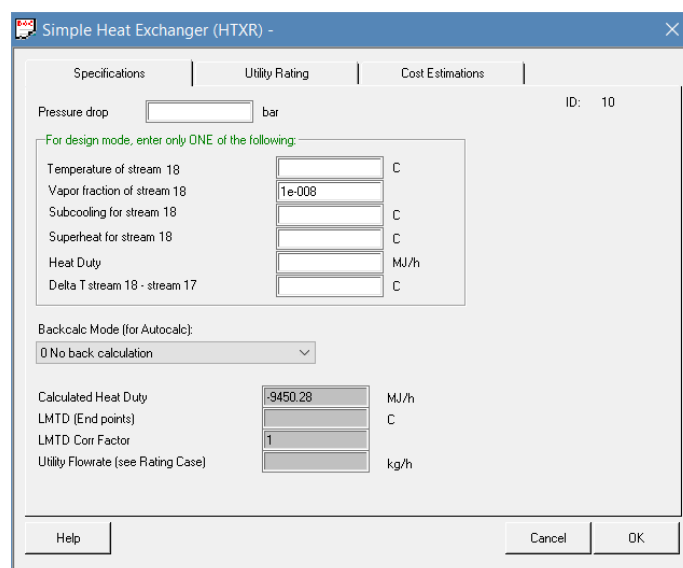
Simple Heat Exchanger (HTXR) -

Specifications | Utility Rating | Cost Estimations

Pressure drop bar

ID: 10

For design mode, enter only ONE of the following:

Temperature of stream 18 C
Vapor fraction of stream 18 1e-008
Subcooling for stream 18 C
Superheat for stream 18 C
Heat Duty MJ/h
Delta T stream 18 - stream 17 C

Backcalc Mode (for Autocalc):
0 No back calculation

Calculated Heat Duty -9450.28 MJ/h
LMTD (End points) C
LMTD Corr Factor 1
Utility Flowrate (see Rating Case) kg/h

Help

Cancel

OK